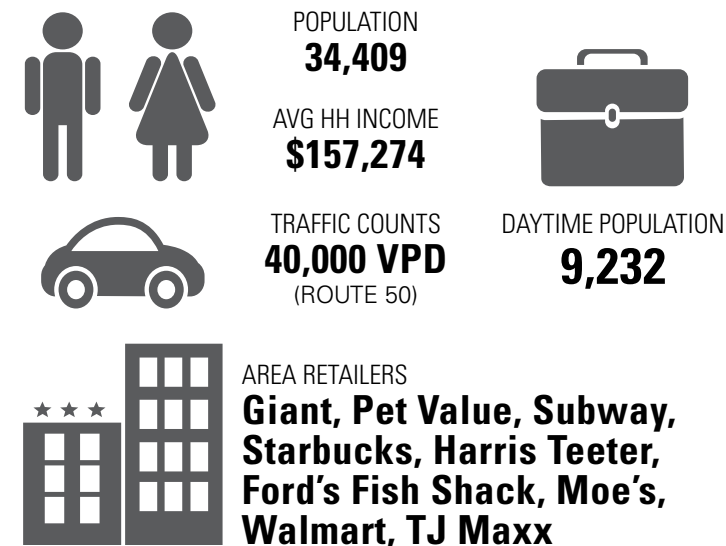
POPULATION
34,409

AVG HH INCOME
$157,274

TRAFFIC COUNTS
40,000 VPD
(ROUTE 50)

DAYTIME POPULATION
9,232

AREA RETAILERS
Giant, Pet Value, Subway, Starbucks, Harris Teeter, Ford's Fish Shack, Moe's, Walmart, TJ Maxx